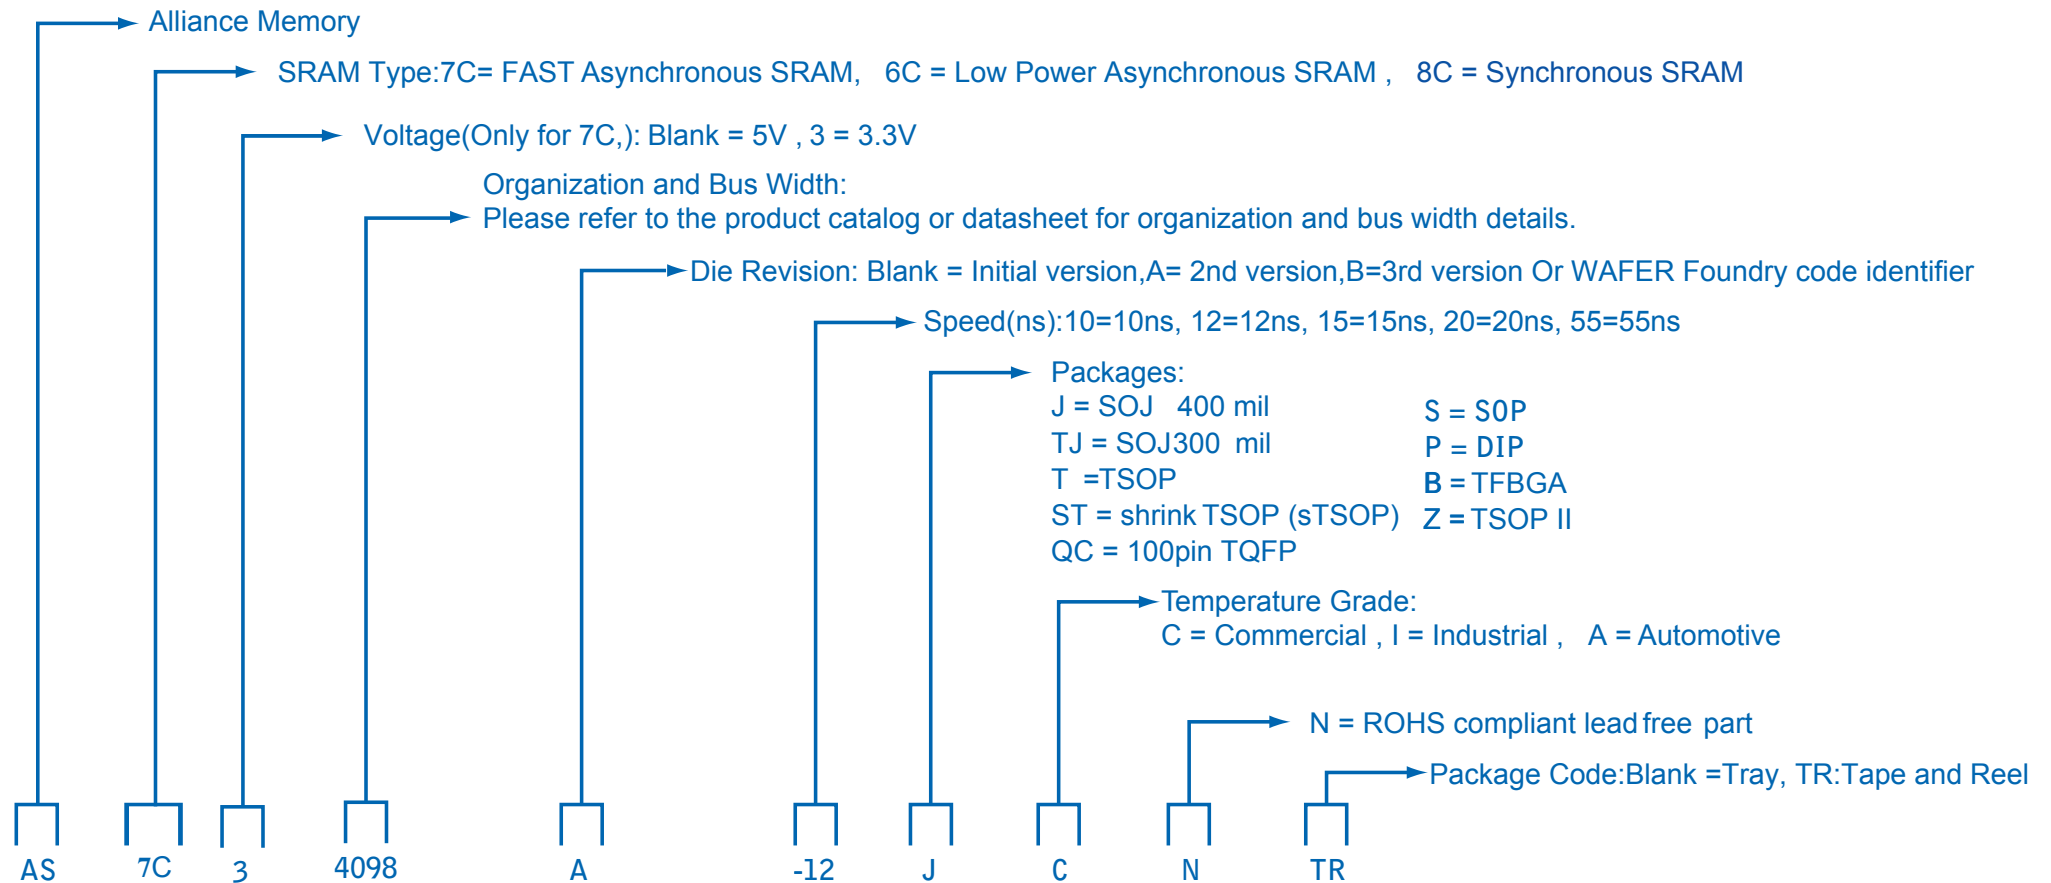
Alliance Memory

SRAM Type:7C= FAST Asynchronous SRAM, 6C = Low Power Asynchronous SRAM , 8C = Synchronous SRAM

Voltage(Only for 7C,): Blank = 5V , 3 = 3.3V

Organization and Bus Width:
Please refer to the product catalog or datasheet for organization and bus width details.

Die Revision: Blank = Initial version,A= 2nd version,B=3rd version Or WAFER Foundry code identifier

Speed(ns):10=10ns, 12=12ns, 15=15ns, 20=20ns, 55=55ns

Packages:
J = SOJ 400 mil
TJ = SOJ300 mil
T =TSOP
ST = shrink TSOP (sTSOP)
QC = 100pin TQFP

S = SOP
P = DIP
B = TFBGA
Z = TSOP II

Temperature Grade:
C = Commercial , I = Industrial , A = Automotive

N = ROHS compliant lead free part

Package Code:Blank =Tray, TR:Tape and Reel

AS 7C 3 4098 A -12 J C N TR